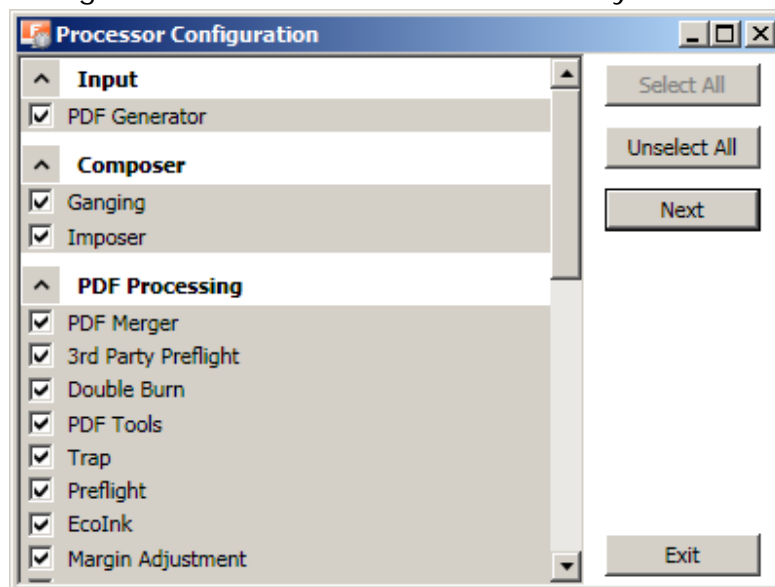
Processor Configuration

Input
PDF Generator

Composer
Ganging
Imposer

PDF Processing
PDF Merger
3rd Party Preflight
Double Burn
PDF Tools
Trap
Preflight
EcoInk
Margin Adjustment

Select All
Unselect All
Next
Exit